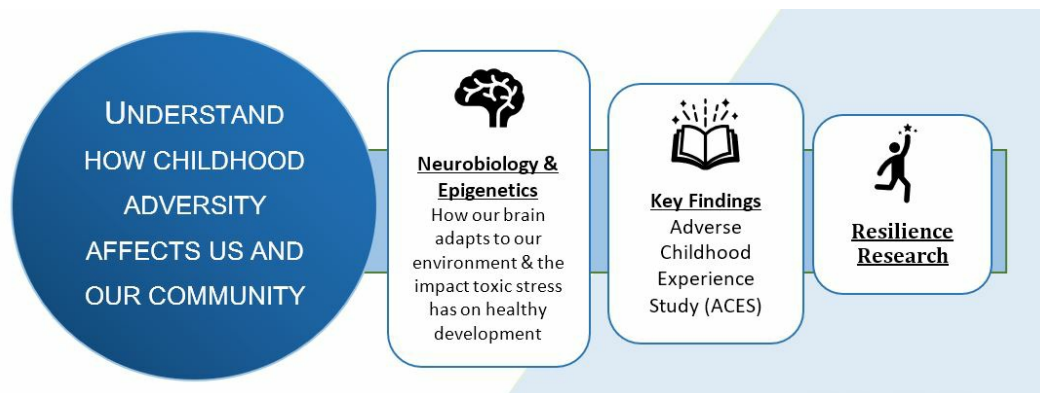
UNDERSTAND HOW CHILDHOOD ADVERSITY AFFECTS US AND OUR COMMUNITY

Neurobiology & Epigenetics
How our brain adapts to our environment & the impact toxic stress has on healthy development

Key Findings
Adverse Childhood Experience Study (ACES)

Resilience Research